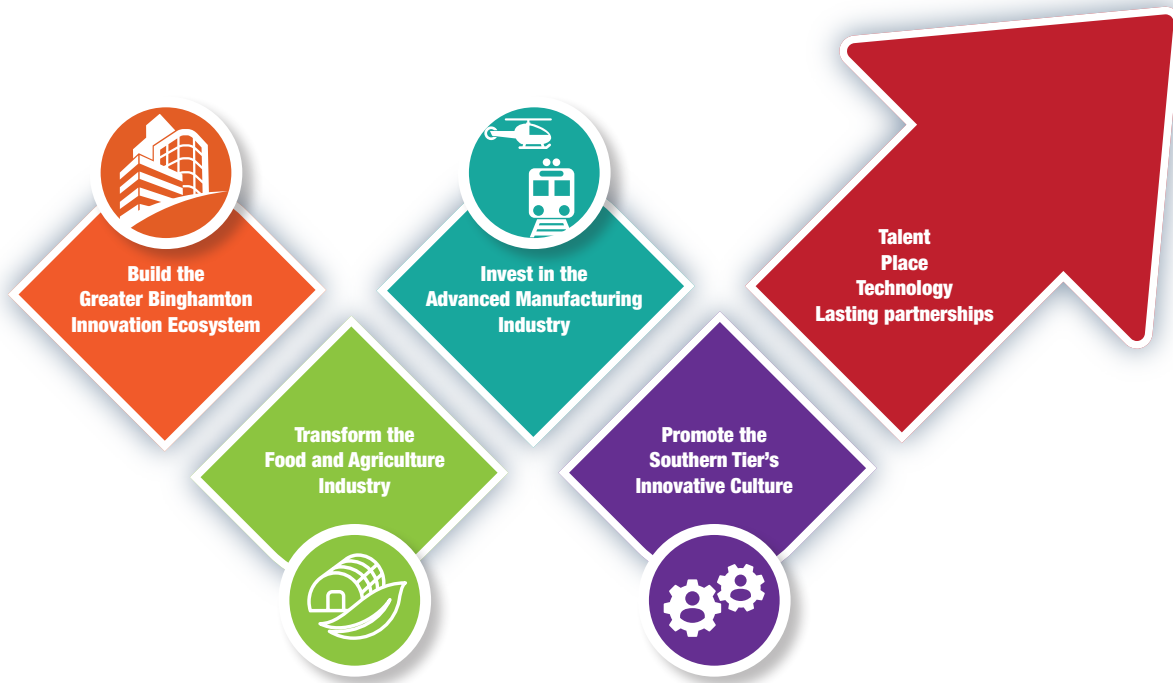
Build the Greater Binghamton Innovation Ecosystem

Transform the Food and Agriculture Industry

Invest in the Advanced Manufacturing Industry

Promote the Southern Tier's Innovative Culture

Talent
Place
Technology
Lasting partnerships